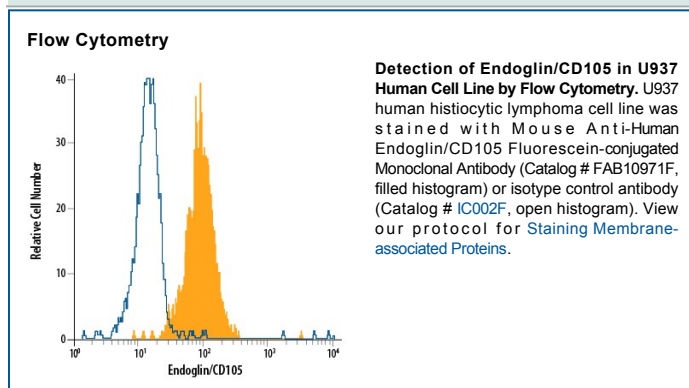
Flow Cytometry

40
30
20
10
0
Relative Cell Number
$10^0$ $10^1$ $10^2$ $10^3$ $10^4$
Endoglin/CD105

**Detection of Endoglin/CD105 in U937 Human Cell Line by Flow Cytometry.** U937 human histiocytic lymphoma cell line was stained with Mouse Anti-Human Endoglin/CD105 Fluorescein-conjugated Monoclonal Antibody (Catalog # FAB10971F, filled histogram) or isotype control antibody (Catalog # IC002F, open histogram). View our protocol for Staining Membrane-associated Proteins.